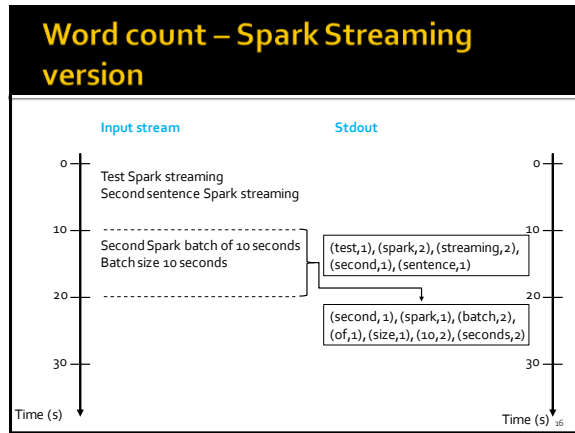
Word count – Spark Streaming version

Input stream

Stdout

0

Test Spark streaming
Second sentence Spark streaming

10

Second Spark batch of 10 seconds
Batch size 10 seconds

(test,1), (spark,2), (streaming,2), (second,1), (sentence,1)

20

(second,1), (spark,1), (batch,2), (of,1), (size,1), (10,2), (seconds,2)

30

Time (s)

0

10

20

30

Time (s)

16